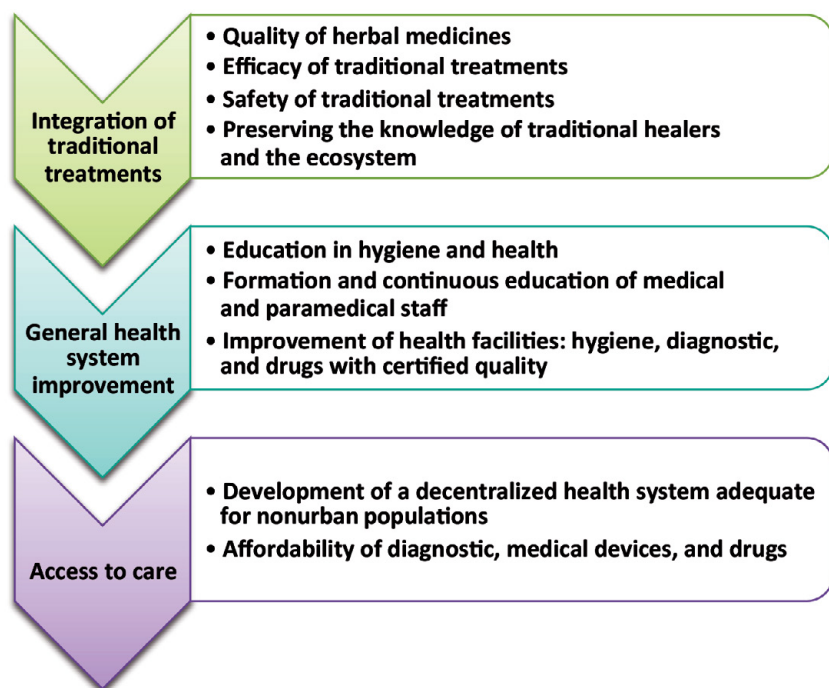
Integration of traditional treatments

• Quality of herbal medicines
• Efficacy of traditional treatments
• Safety of traditional treatments
• Preserving the knowledge of traditional healers and the ecosystem

General health system improvement

• Education in hygiene and health
• Formation and continuous education of medical and paramedical staff
• Improvement of health facilities: hygiene, diagnostic, and drugs with certified quality

Access to care

• Development of a decentralized health system adequate for nonurban populations
• Affordability of diagnostic, medical devices, and drugs